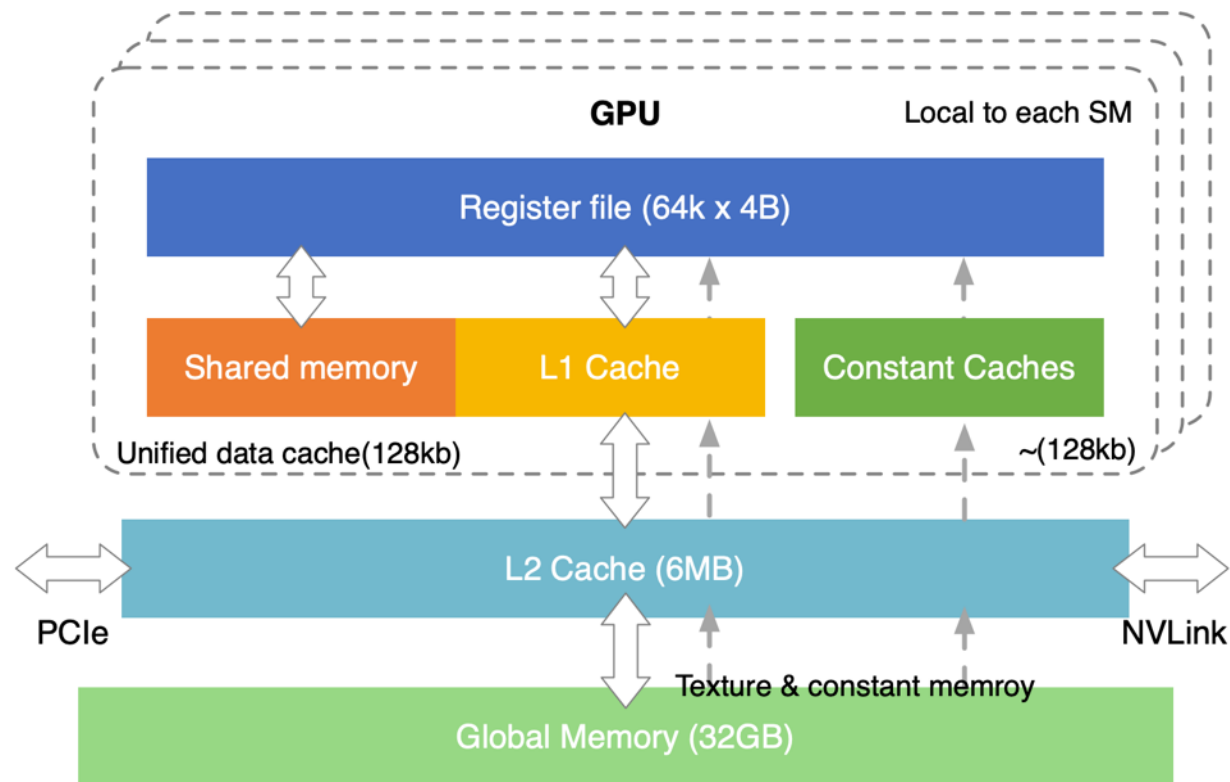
GPU

Local to each SM

Register file (64k x 4B)

Shared memory

L1 Cache

Constant Caches

Unified data cache(128kb)

~(128kb)

L2 Cache (6MB)

PCIe

NVLink

Texture & constant memroy

Global Memory (32GB)